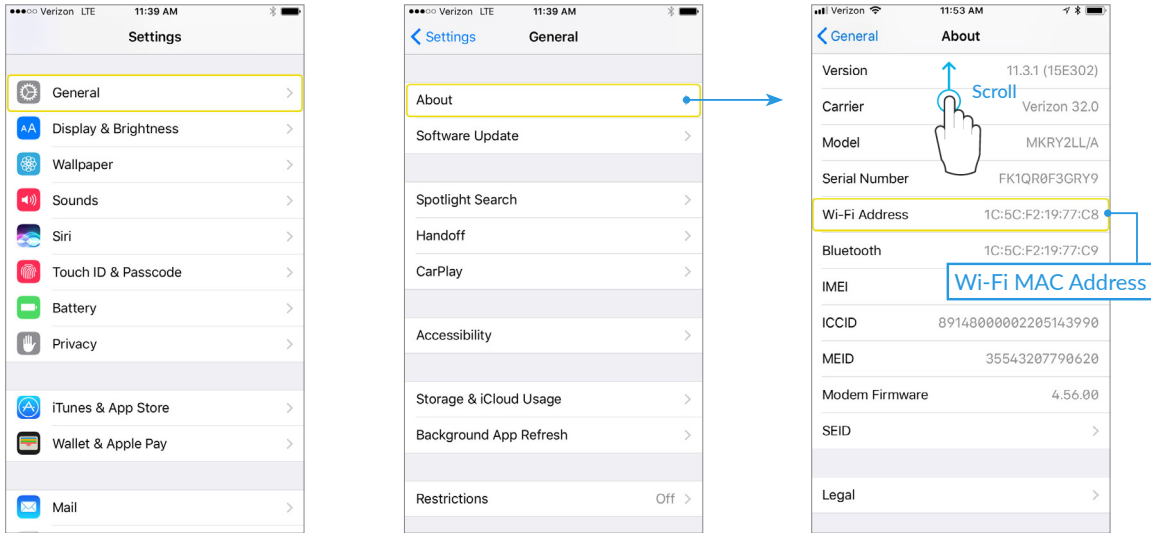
●●●○○ Verizon LTE 11:39 AM

Settings

General

Display & Brightness

Wallpaper

Sounds

Siri

Touch ID & Passcode

Battery

Privacy

iTunes & App Store

Wallet & Apple Pay

Mail

●●●○○ Verizon LTE 11:39 AM

< Settings General

About

Software Update

Spotlight Search

Handoff

CarPlay

Accessibility

Storage & iCloud Usage

Background App Refresh

Restrictions Off

Verizon 11:53 AM

< General About

Version 11.3.1 (15E302)

Scroll

Carrier Verizon 32.0

Model MKRY2LL/A

Serial Number FK1QR0F3GRY9

Wi-Fi Address 1C:5C:F2:19:77:C8

Bluetooth 1C:5C:F2:19:77:C9

Wi-Fi MAC Address

IMEI

ICCID 89148000002205143990

MEID 35543207790620

Modem Firmware 4.56.00

SEID

Legal